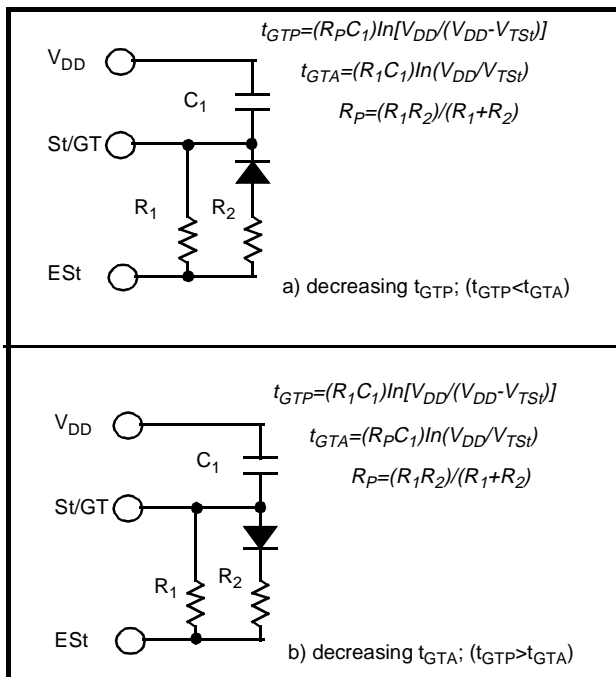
$t_{GTP}=(R_PC_1)ln[V_{DD}/(V_{DD}-V_{TSt})]$

$t_{GTA}=(R_1C_1)ln(V_{DD}/V_{TSt})$

$R_P=(R_1R_2)/(R_1+R_2)$

$V_{DD}$

$C_1$

St/GT

$R_1$

$R_2$

ESt

a) decreasing $t_{GTP}$; ($t_{GTP}$<$t_{GTA}$)

$t_{GTP}=(R_1C_1)ln[V_{DD}/(V_{DD}-V_{TSt})]$

$t_{GTA}=(R_PC_1)ln(V_{DD}/V_{TSt})$

$R_P=(R_1R_2)/(R_1+R_2)$

$V_{DD}$

$C_1$

St/GT

$R_1$

$R_2$

ESt

b) decreasing $t_{GTA}$; ($t_{GTP}$>$t_{GTA}$)